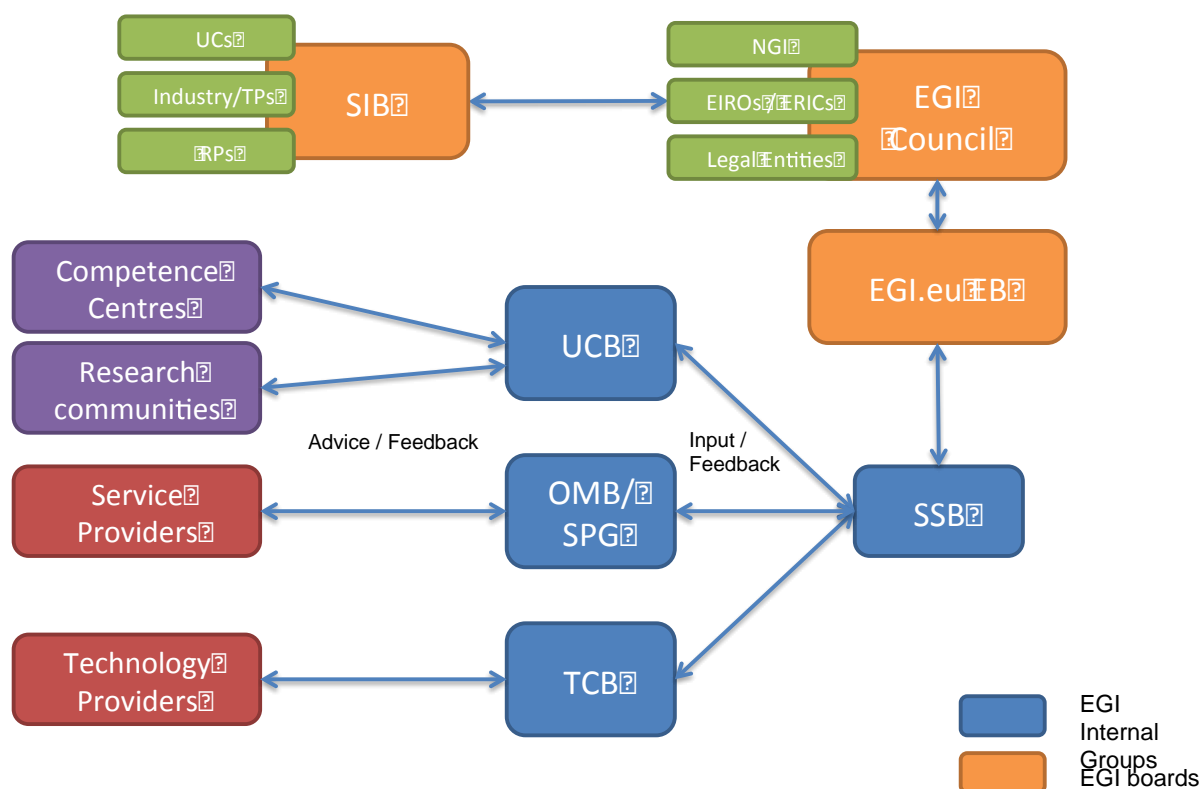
UCs

Industry/TPs

RPs

SIB

NGI

EIROs/ERICs

Legal Entities

EGI Council

EGI.eu EB

Competence Centres

Research communities

UCB

Advice / Feedback

Input / Feedback

Service Providers

OMB/ SPG

SSB

Technology Providers

TCB

EGI Internal Groups

EGI boards